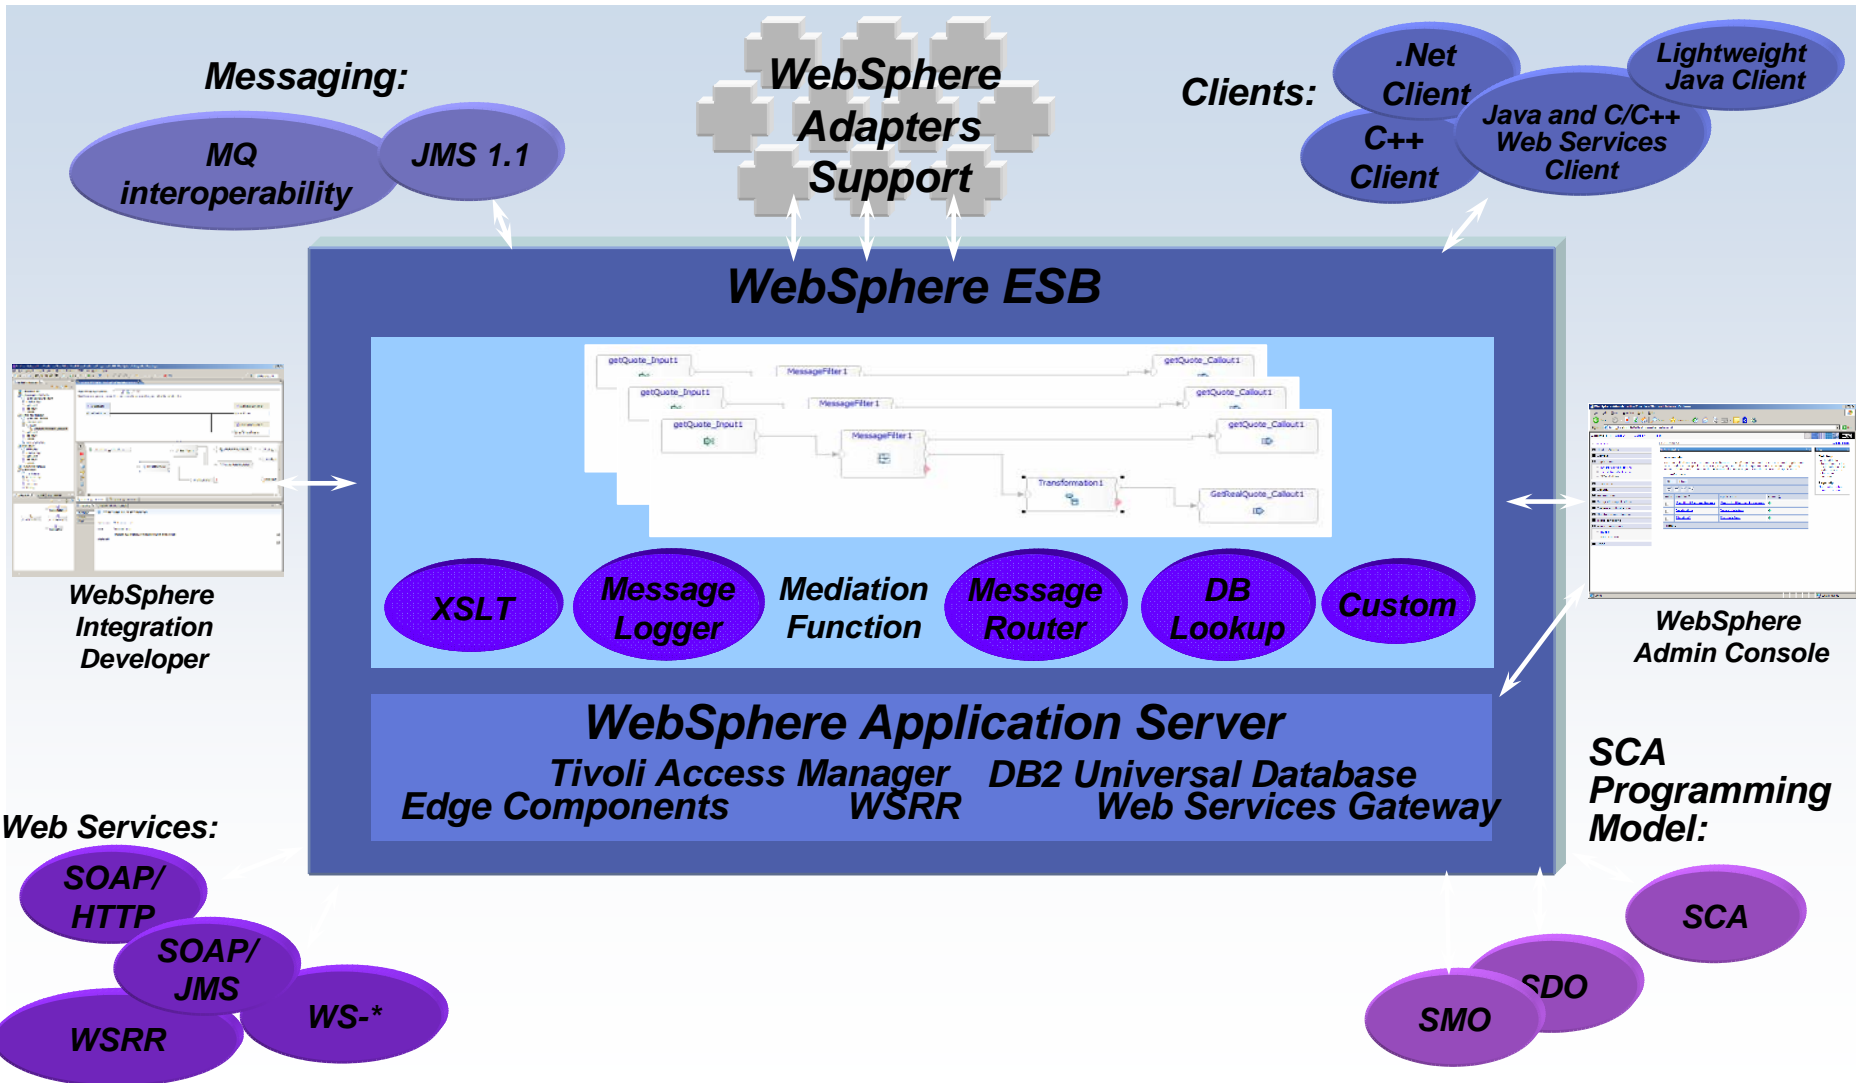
Messaging:

MQ interoperability

JMS 1.1

WebSphere Adapters Support

Clients:

.Net Client

C++ Client

Java and C/C++ Web Services Client

Lightweight Java Client

WebSphere ESB

getQuote_Input1

MessageFilter1

getQuote_Callout1

Transformation1

GetRealQuote_Callout1

XSLT

Message Logger

Mediation Function

Message Router

DB Lookup

Custom

WebSphere Integration Developer

WebSphere Admin Console

WebSphere Application Server

Tivoli Access Manager DB2 Universal Database

Edge Components WSRR Web Services Gateway

SCA Programming Model:

Web Services:

SOAP/ HTTP

SOAP/ JMS

WS-*

WSRR

SCA

SDO

SMO